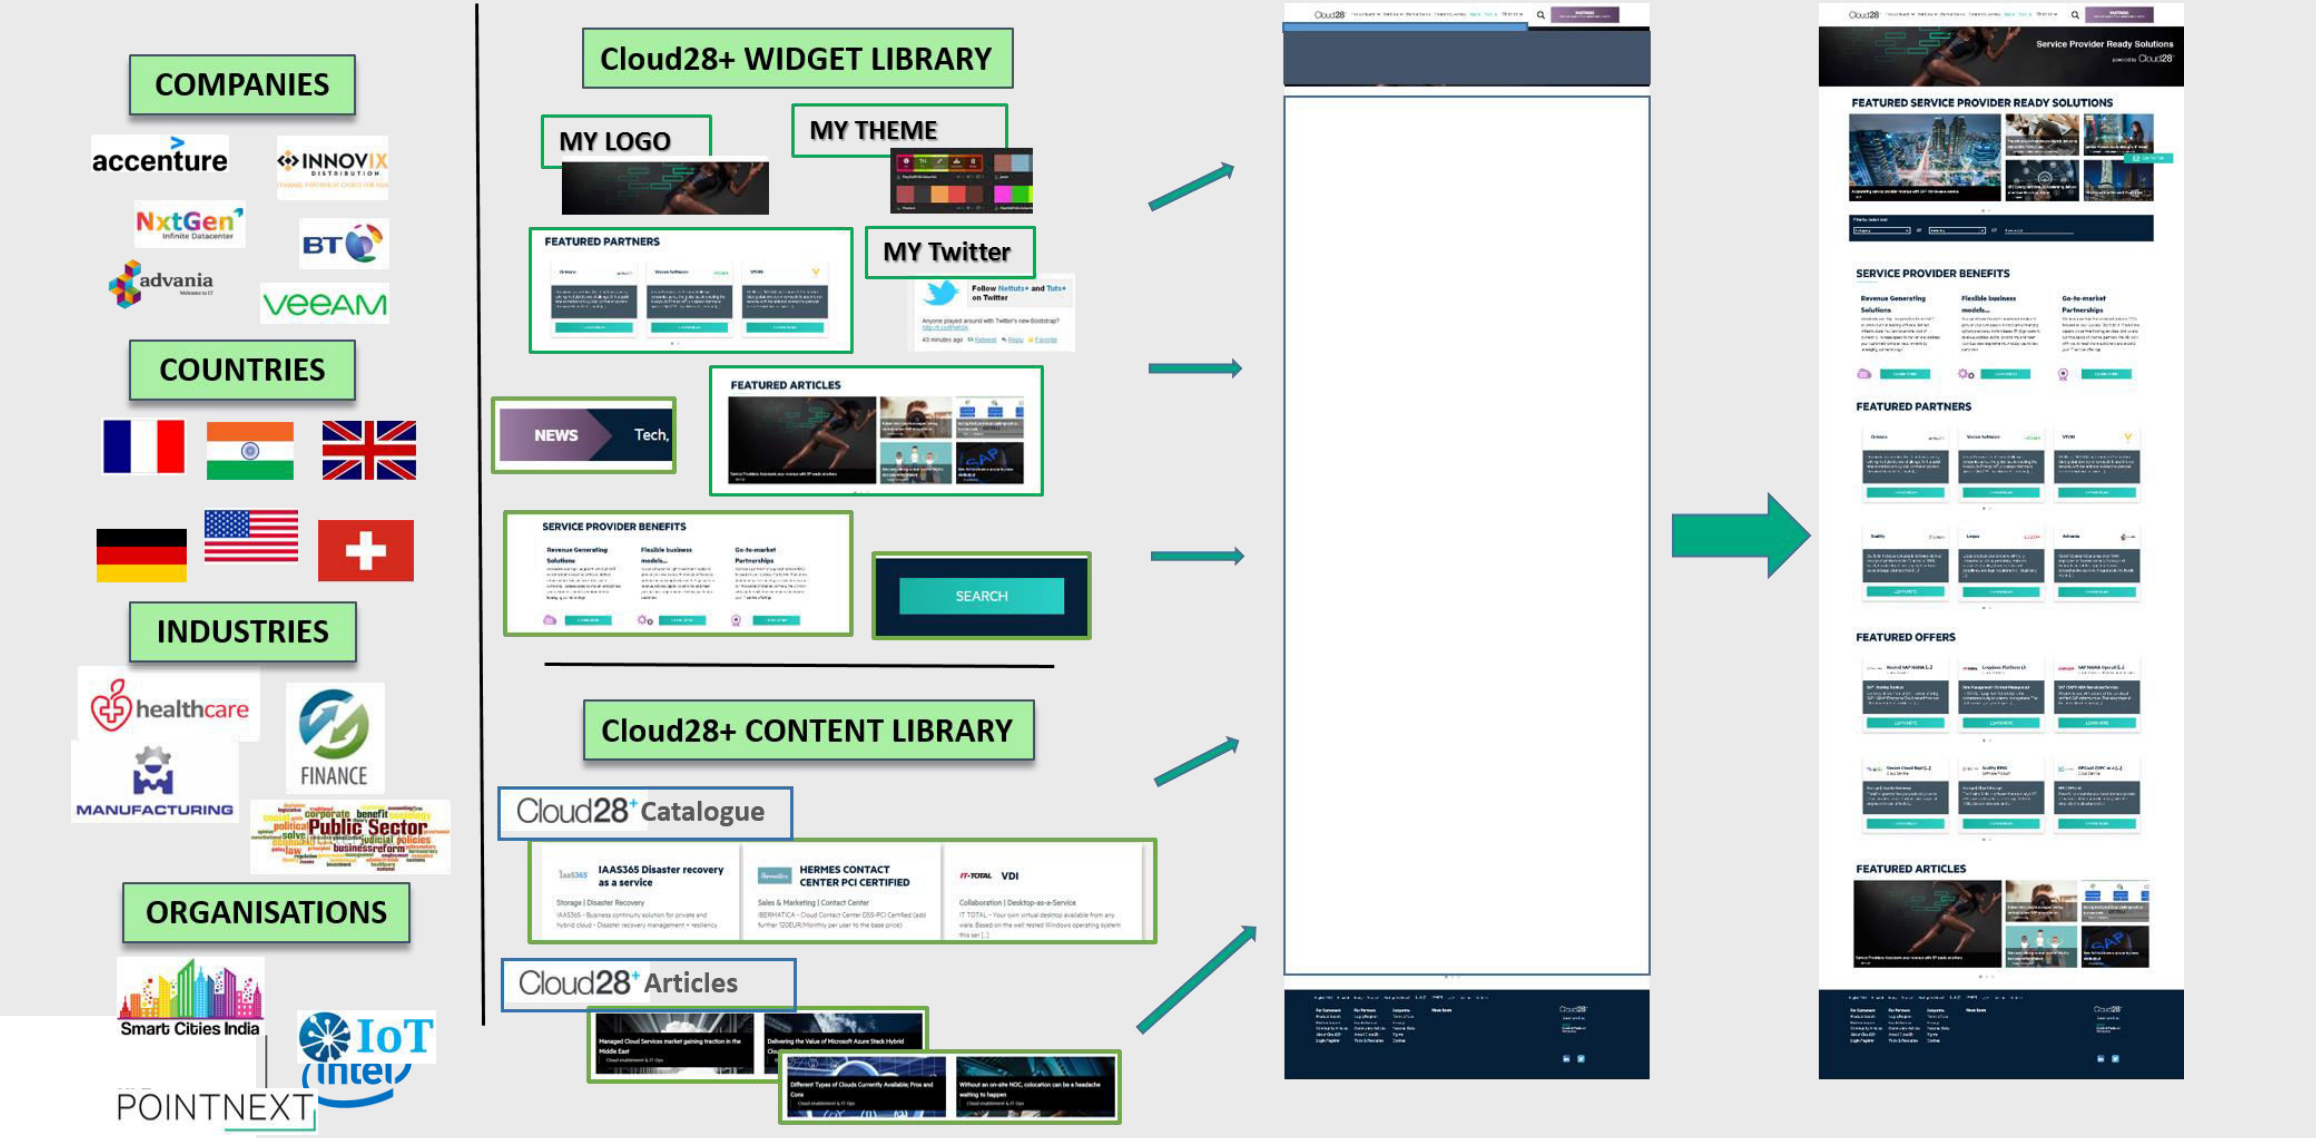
COMPANIES

accenture

INNOVIX DISTRIBUTION

NxtGen Infinite Datacenter

BT

advania

veeAM

COUNTRIES

INDUSTRIES

healthcare

MANUFACTURING

FINANCE

Public Sector

ORGANISATIONS

Smart Cities India

IoT

intel

POINTNEXT

Cloud28+ WIDGET LIBRARY

MY LOGO

MY THEME

FEATURED PARTNERS

MY Twitter

Follow Nettuts+ and Tuts+ on Twitter

NEWS Tech,

FEATURED ARTICLES

SERVICE PROVIDER BENEFITS

Revenue Generating Solutions

Flexible business models...

Go-to-market Partnerships

SEARCH

Cloud28+ CONTENT LIBRARY

Cloud28+ Catalogue

IAAS365 Disaster recovery as a service

Storage | Disaster Recovery

HERMES CONTACT CENTER PCI CERTIFIED

Sales & Marketing | Contact Center

IT-TOTAL VDI

Collaboration | Desktop-as-a-Service

Cloud28+ Articles

Managed Cloud Services market gaining traction in the Middle East

Delivering the Value of Microsoft Azure Stack Hybrid

Different Types of Clouds Currently Available: Pros and Cons

Without an on-site NOC, colocation can be a headache waiting to happen

Cloud28

Service Provider Ready Solutions

FEATURED SERVICE PROVIDER READY SOLUTIONS

SERVICE PROVIDER BENEFITS

Revenue Generating Solutions

Flexible business models...

Go-to-market Partnerships

FEATURED PARTNERS

FEATURED OFFERS

FEATURED ARTICLES